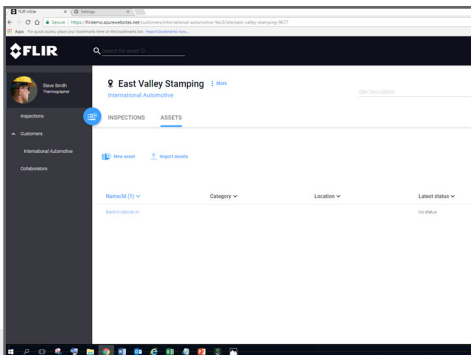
FLIR InSite
Settings
Secure | https://flirdemo.azurewebsites.net/customers/international-automotive-9ec3/site/east-valley-stamping-9677
Apps For quick access, place your bookmarks here on the bookmarks bar. Import bookmarks now...

FLIR
Search for asset ID

Steve Smith
Thermographer

Inspections
Customers
International Automotive
Collaborators

East Valley Stamping
More
International Automotive
Site Description

INSPECTIONS ASSETS

New asset
Import assets

| Name/Id (1) | Category | Location | Latest status |
|---|---|---|---|
| Electric cabinet A1 | | | no status |